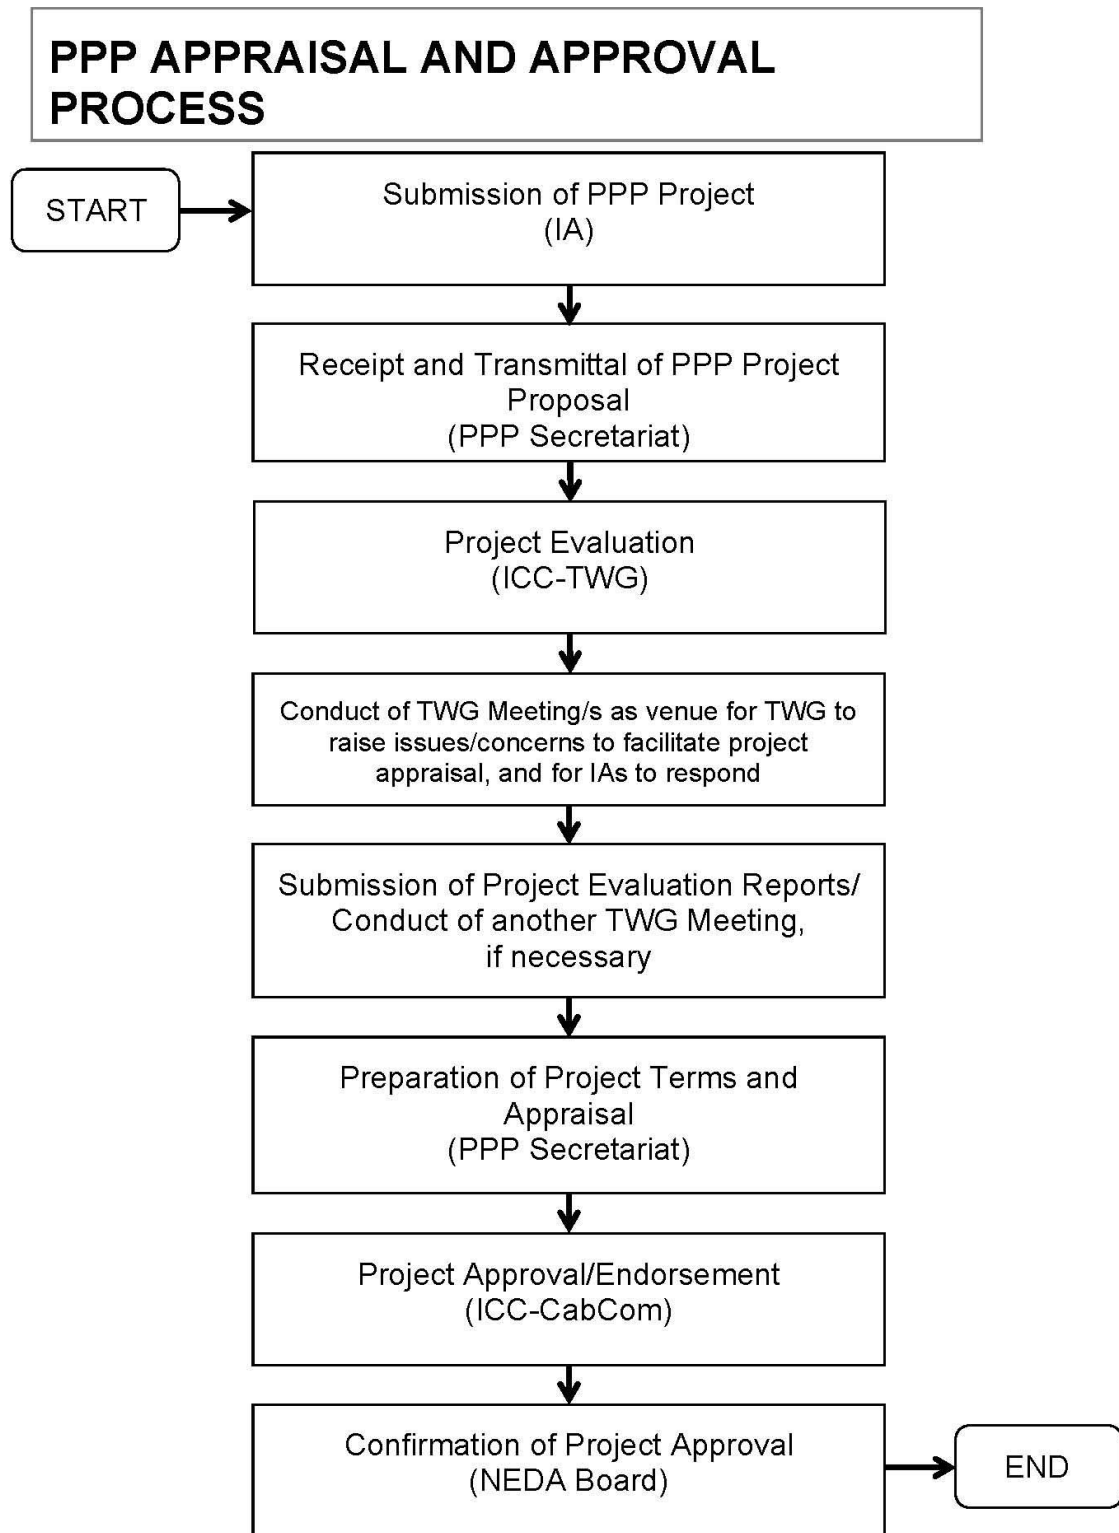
PPP APPRAISAL AND APPROVAL PROCESS

START

Submission of PPP Project
(IA)

Receipt and Transmittal of PPP Project Proposal
(PPP Secretariat)

Project Evaluation
(ICC-TWG)

Conduct of TWG Meeting/s as venue for TWG to raise issues/concerns to facilitate project appraisal, and for IAs to respond

Submission of Project Evaluation Reports/ Conduct of another TWG Meeting, if necessary

Preparation of Project Terms and Appraisal
(PPP Secretariat)

Project Approval/Endorsement
(ICC-CabCom)

Confirmation of Project Approval
(NEDA Board)

END